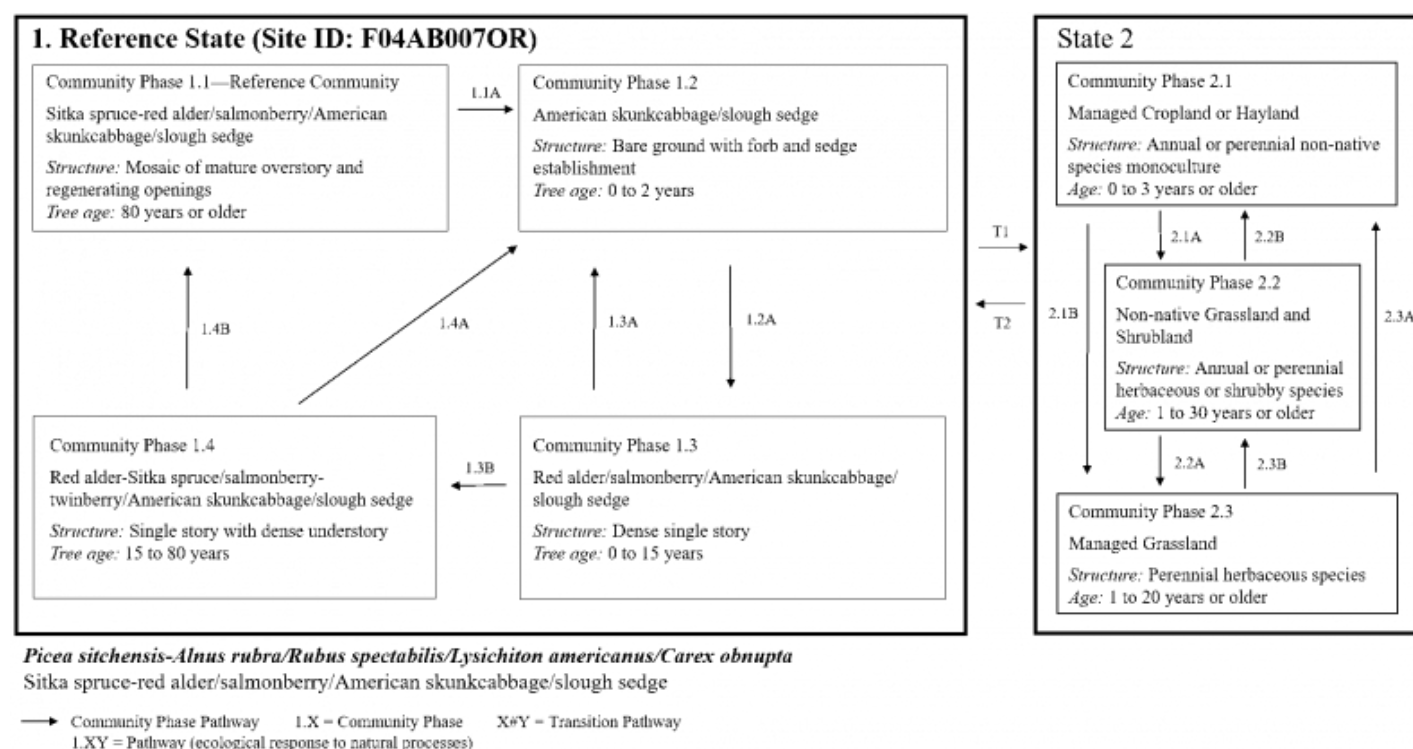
1. Reference State (Site ID: F04AB007OR)

Community Phase 1.1—Reference Community

Sitka spruce-red alder/salmonberry/American skunkcabbage/slough sedge

*Structure:* Mosaic of mature overstory and regenerating openings
*Tree age:* 80 years or older

1.1A

Community Phase 1.2

American skunkcabbage/slough sedge

*Structure:* Bare ground with forb and sedge establishment
*Tree age:* 0 to 2 years

1.4B

1.4A

1.3A

1.2A

Community Phase 1.4

Red alder-Sitka spruce/salmonberry-twinberry/American skunkcabbage/slough sedge

*Structure:* Single story with dense understory
*Tree age:* 15 to 80 years

1.3B

Community Phase 1.3

Red alder/salmonberry/American skunkcabbage/slough sedge

*Structure:* Dense single story
*Tree age:* 0 to 15 years

T1

T2

State 2

Community Phase 2.1

Managed Cropland or Hayland

*Structure:* Annual or perennial non-native species monoculture
*Age:* 0 to 3 years or older

2.1A

2.2B

2.1B

2.3A

Community Phase 2.2

Non-native Grassland and Shrubland

*Structure:* Annual or perennial herbaceous or shrubby species
*Age:* 1 to 30 years or older

2.2A

2.3B

Community Phase 2.3

Managed Grassland

*Structure:* Perennial herbaceous species
*Age:* 1 to 20 years or older

***Picea sitchensis-Alnus rubra/Rubus spectabilis/Lysichiton americanus/Carex obnupta***
Sitka spruce-red alder/salmonberry/American skunkcabbage/slough sedge

Community Phase Pathway 1.X = Community Phase X#Y = Transition Pathway
1.XY = Pathway (ecological response to natural processes)